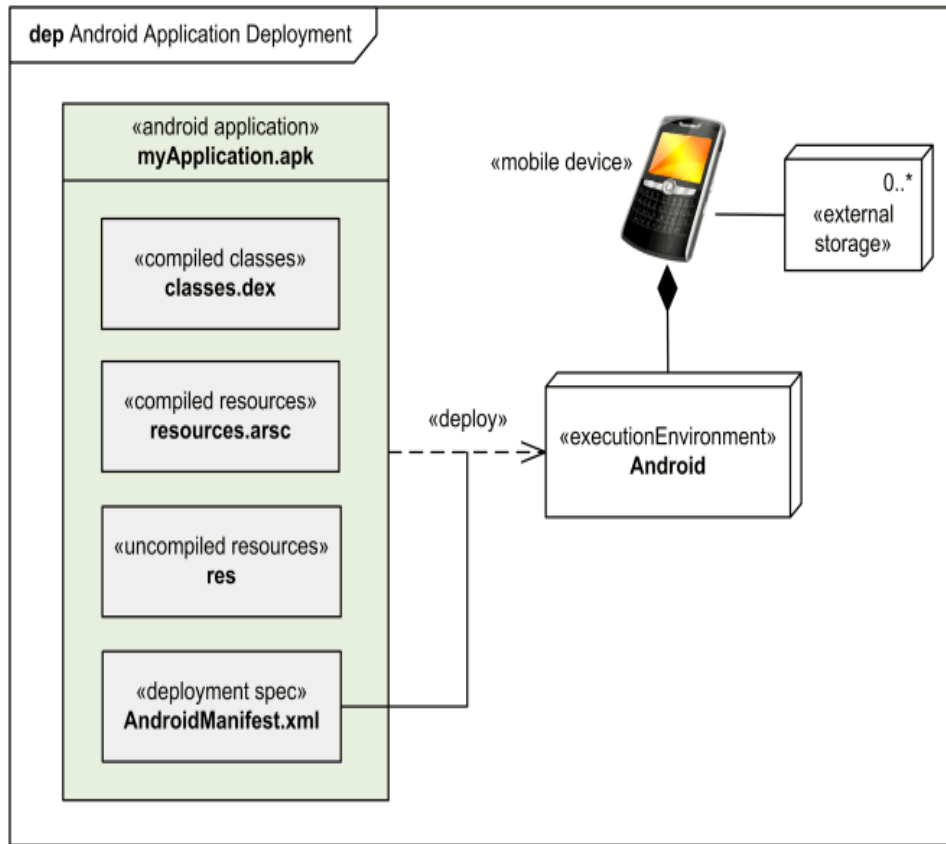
dep Android Application Deployment

«android application»
myApplication.apk

«compiled classes»
classes.dex

«compiled resources»
resources.arsc

«uncompiled resources»
res

«deployment spec»
AndroidManifest.xml

«mobile device»

0..*
«external storage»

«deploy»

«executionEnvironment»
Android